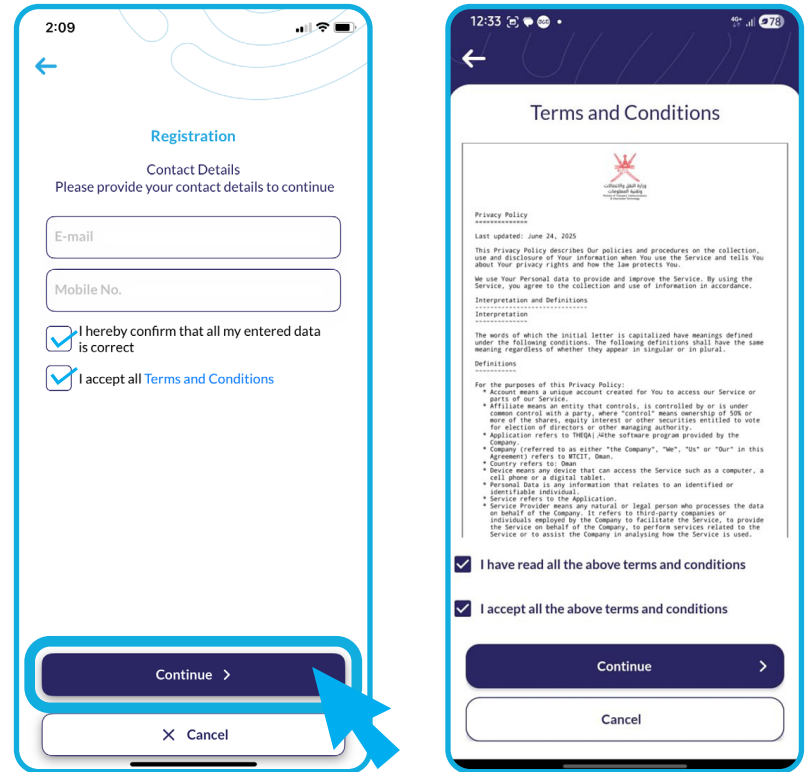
2:09

Registration

Contact Details
Please provide your contact details to continue

E-mail

Mobile No.

I hereby confirm that all my entered data is correct

I accept all Terms and Conditions

Continue >

✕ Cancel

12:33

Terms and Conditions

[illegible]

Privacy Policy
==============

Last updated: June 24, 2025

This Privacy Policy describes Our policies and procedures on the collection, use and disclosure of Your information when You use the Service and tells You about Your privacy rights and how the law protects You.

We use Your Personal data to provide and improve the Service. By using the Service, you agree to the collection and use of information in accordance.

Interpretation and Definitions
------------------------------

Interpretation
--------------

The words of which the initial letter is capitalized have meanings defined under the following conditions. The following definitions shall have the same meaning regardless of whether they appear in singular or in plural.

Definitions
-----------

For the purposes of this Privacy Policy:
* Account means a unique account created for You to access our Service or parts of our Service.
* Affiliate means an entity that controls, is controlled by or is under common control with a party, where "control" means ownership of 50% or more of the shares, equity interest or other securities entitled to vote for election of directors or other managing authority.
* Application refers to THEQA| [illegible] the software program provided by the Company.
* Company (referred to as either "the Company", "We", "Us" or "Our" in this Agreement) refers to MTCIT, Oman.
* Country refers to: Oman
* Device means any device that can access the Service such as a computer, a cell phone or a digital tablet.
* Personal Data is any information that relates to an identified or identifiable individual.
* Service refers to the Application.
* Service Provider means any natural or legal person who processes the data on behalf of the Company. It refers to third-party companies or individuals employed by the Company to facilitate the Service, to provide the Service on behalf of the Company, to perform services related to the Service or to assist the Company in analysing how the Service is used.

I have read all the above terms and conditions

I accept all the above terms and conditions

Continue >

Cancel